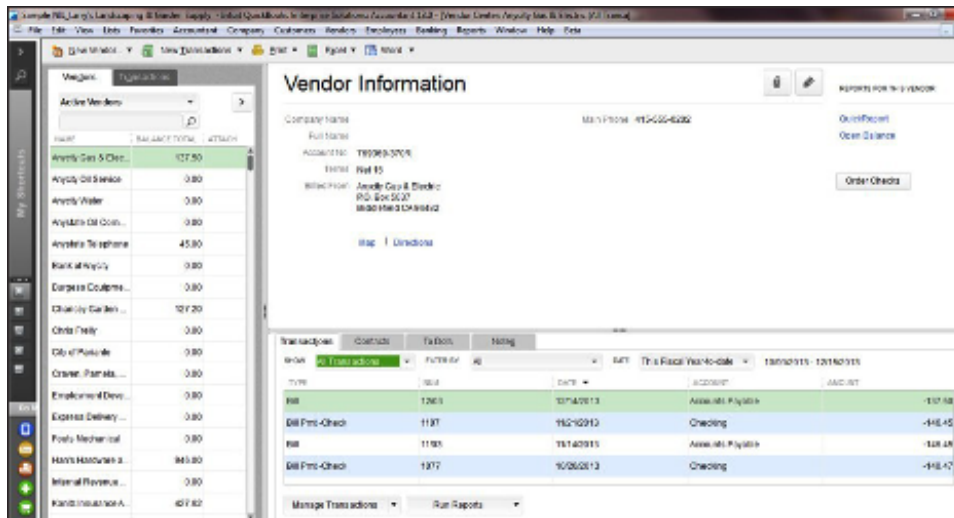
Sample Rill_Larry's Landscaping & Garden Supply - Intuit QuickBooks Enterprise Solutions: Accountant 14.0 - [Vendor Center: Anyolly Gas & Electric (All Vendors)]

File Edit View Lists Favorites Accountant Company Customers Vendors Employees Banking Reports Window Help Beta

New Vendor | New Transactions | Print | Excel | Word

Vendors | Transactions

Active Vendors

| NAME | BALANCE TOTAL | ATTACH |
|---|---|---|
| Anyolly Gas & Elec... | 127.50 | |
| Anyolly Oil Service | 0.00 | |
| Anyolly Water | 0.00 | |
| Anytable Oil Com... | 0.00 | |
| Anytable Telephone | 45.00 | |
| Bank of Anyolly | 0.00 | |
| Burgess Equipme... | 0.00 | |
| Chancey Garden ... | 127.20 | |
| Chris Fraily | 0.00 | |
| City of Parkside | 0.00 | |
| Cravan, Pamela, ... | 0.00 | |
| Employment Deve... | 0.00 | |
| Express Delivery ... | 0.00 | |
| Fouly Mechanical | 0.00 | |
| Harris Hardware a... | 945.00 | |
| Internal Revenue ... | 0.00 | |
| Kandi Insurance A... | 427.82 | |

Vendor Information

Company Name
Full Name
Account No. T99369-370/9
Terms Net 15
Billed From Anyolly Gas & Electric P.O. Box 5037 Middlefield CA 94482

Main Phone 415-555-6292

Map | Directions

REPORTS FOR THIS VENDOR
QuickReport
Open Balance

Order Checks

Transactions | Contacts | To Dos | Notes

SHOW All Transactions | FILTER BY All | DATE This Fiscal Year-to-date | 10/01/2013 - 12/16/2013

| TYPE | NUM | DATE ▼ | ACCOUNT | AMOUNT |
|---|---|---|---|---|
| Bill | 12601 | 12/14/2013 | Accounts Payable | -127.50 |
| Bill Pmt -Check | 1197 | 11/21/2013 | Checking | -148.45 |
| Bill | 11193 | 11/14/2013 | Accounts Payable | -148.45 |
| Bill Pmt -Check | 1077 | 10/26/2013 | Checking | -148.47 |

Manage Transactions | Run Reports